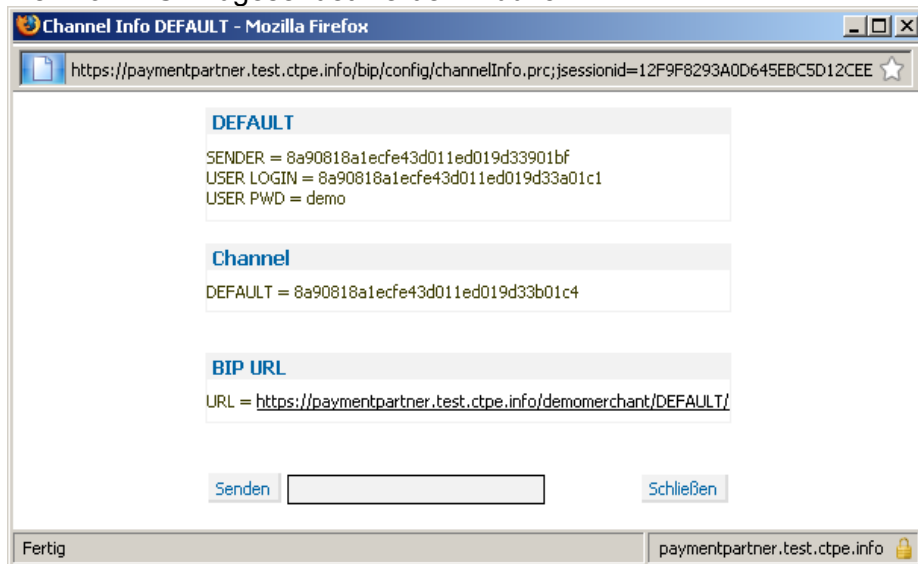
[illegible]

Channel Info DEFAULT - Mozilla Firefox

https://paymentpartner.test.ctpe.info/bip/config/channelInfo.prc;jsessionid=12F9F8293A0D645EBC5D12CEE

DEFAULT

SENDER = 8a90818a1ecfe43d011ed019d33901bf
USER LOGIN = 8a90818a1ecfe43d011ed019d33a01c1
USER PWD = demo

Channel

DEFAULT = 8a90818a1ecfe43d011ed019d33b01c4

BIP URL

URL = https://paymentpartner.test.ctpe.info/demomerchant/DEFAULT/

Senden

Schließen

Fertig

paymentpartner.test.ctpe.info